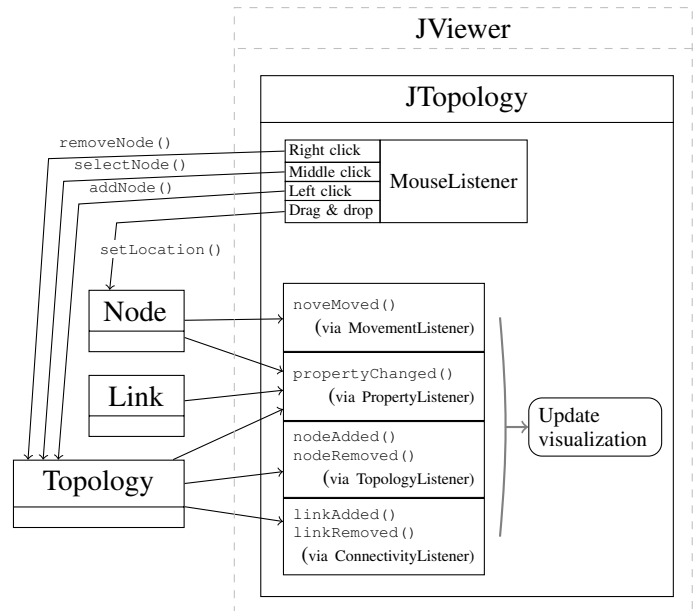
JViewer

JTopology

removeNode()

selectNode()

addNode()

Right click

Middle click

Left click

Drag & drop

MouseListener

setLocation()

Node

noveMoved()
(via MovementListener)

propertyChanged()
(via PropertyListener)

Link

nodeAdded()
nodeRemoved()
(via TopologyListener)

Update visualization

Topology

linkAdded()
linkRemoved()
(via ConnectivityListener)